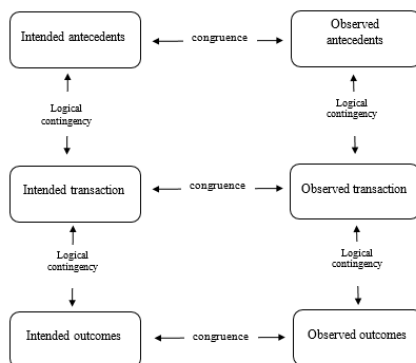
Intended antecedents

congruence

Observed antecedents

Logical contingency

Logical contingency

Intended transaction

congruence

Observed transaction

Logical contingency

Logical contingency

Intended outcomes

congruence

Observed outcomes